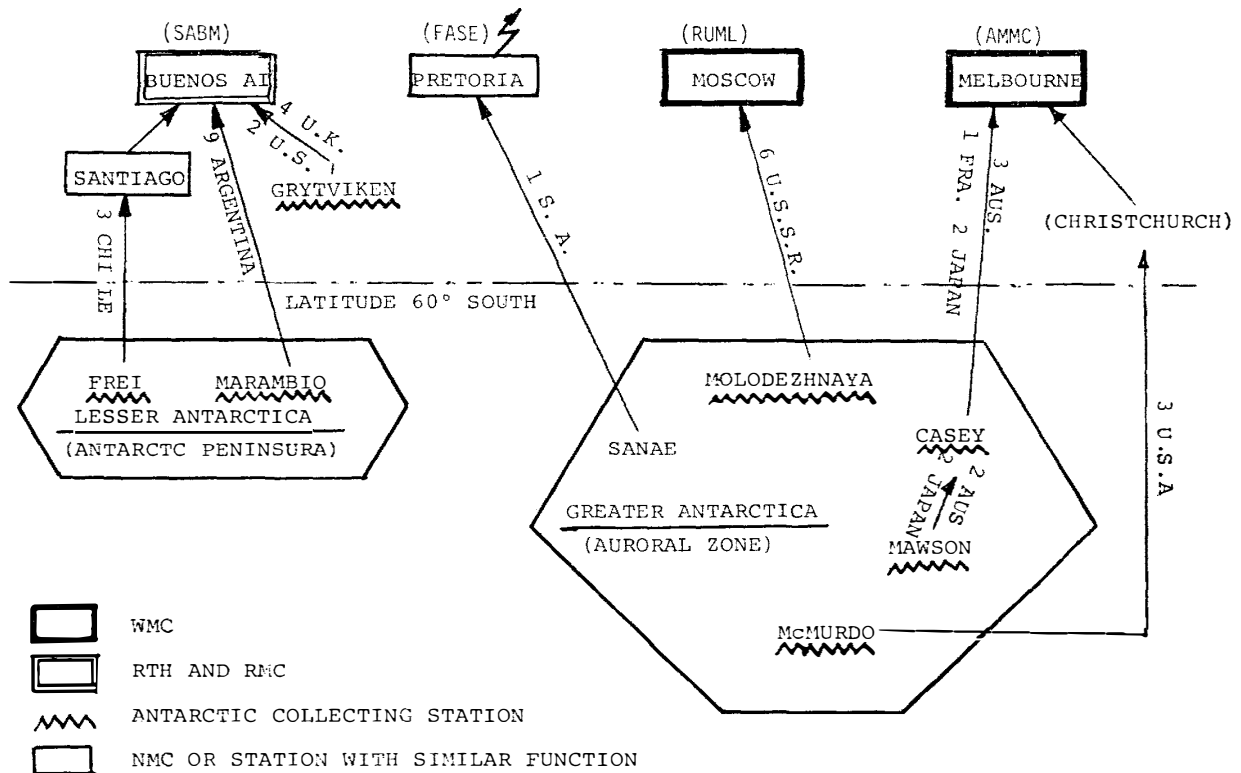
(SABM)
BUENOS AI

(FASE)
PRETORIA

(RUML)
MOSCOW

(AMMC)
MELBOURNE

SANTIAGO

4 U.K.
2 U.S.
9 ARGENTINA
GRYTVIKEN

1 S. A.

6 U.S.S.R.

3 AUS.
1 FRA. 2 JAPAN

(CHRISTCHURCH)

3 CHILE

LATITUDE 60° SOUTH

FREI
MARAMBIO
LESSER ANTARCTICA
(ANTARCTC PENINSURA)

MOLODEZHNAYA

SANAE

CASEY

2 AUS
2 JAPAN

GREATER ANTARCTICA
(AURORAL ZONE)

MAWSON

3 U.S.A

McMURDO

WMC

RTH AND RMC

ANTARCTIC COLLECTING STATION

NMC OR STATION WITH SIMILAR FUNCTION